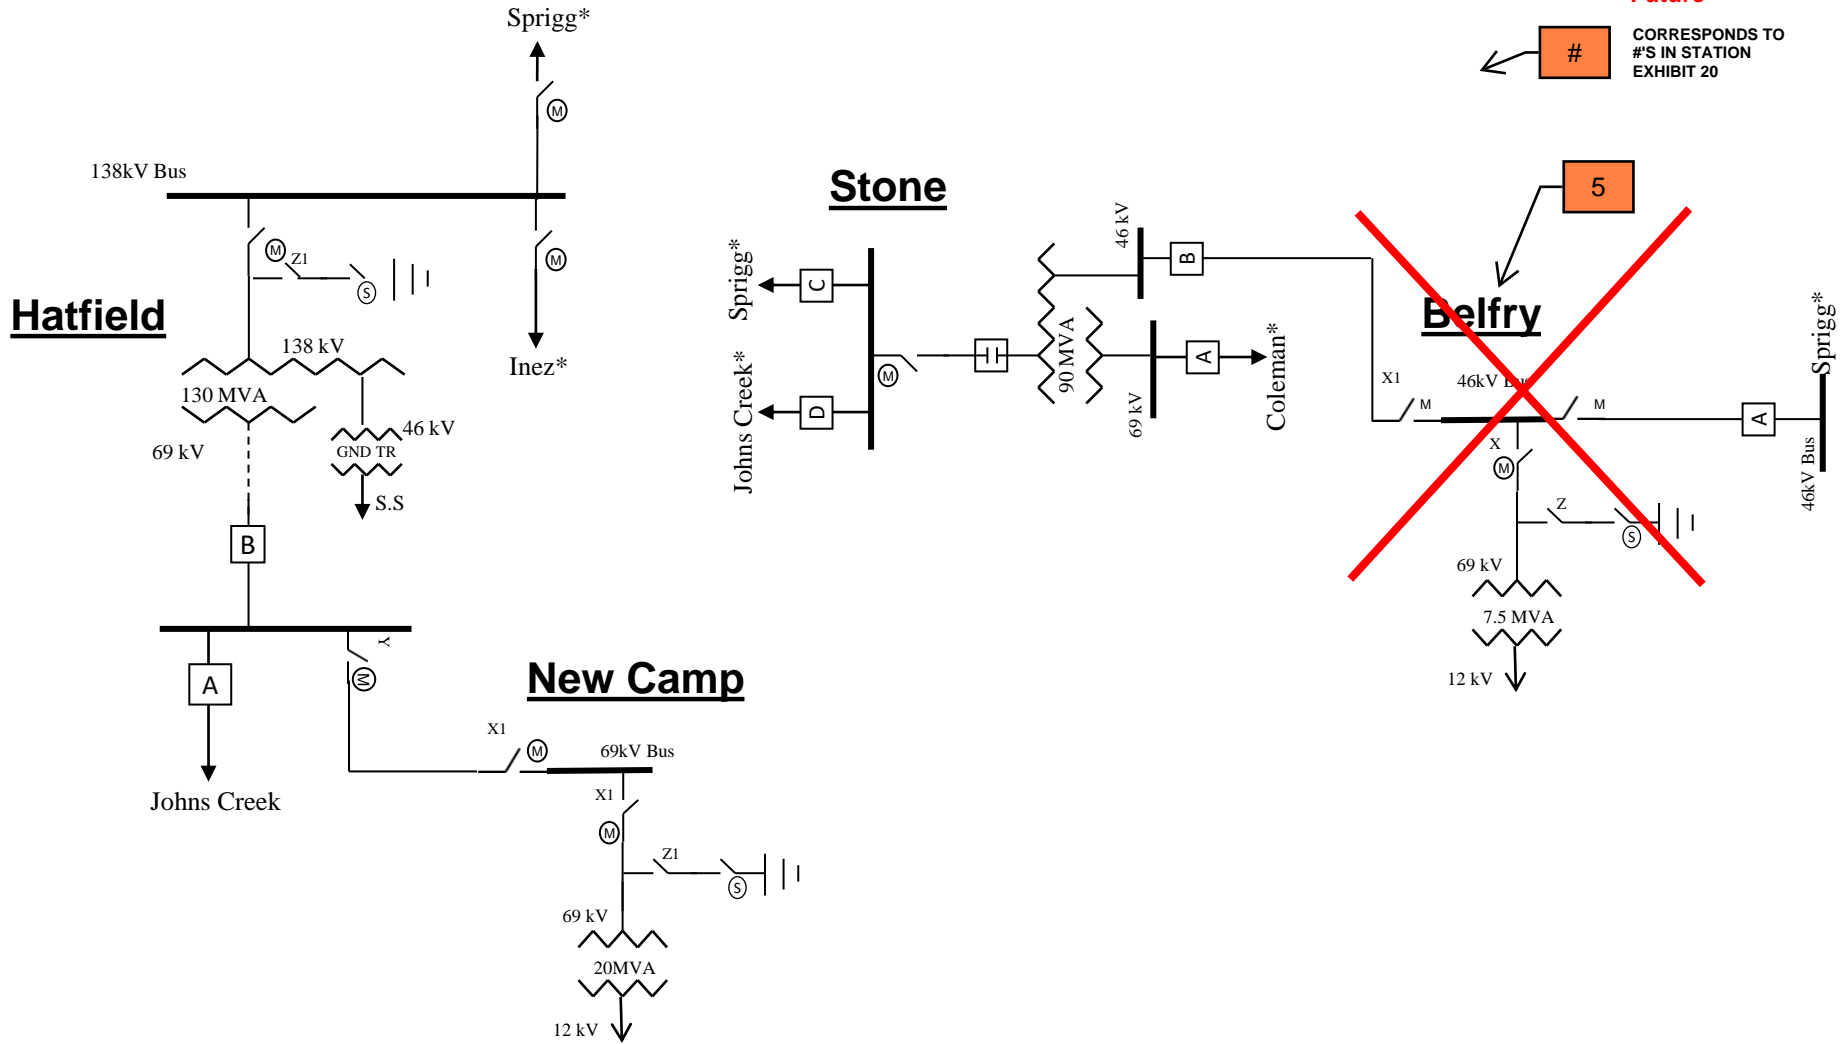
#

CORRESPONDS TO #'S IN STATION EXHIBIT 20

Sprigg*

M

138kV Bus

M

Z1

S

M

Hatfield

138 kV

Inez*

130 MVA

69 kV

46 kV

GND TR

S.S

B

Y

M

A

New Camp

Johns Creek

X1

M

69kV Bus

X1

M

Z1

S

69 kV

20MVA

12 kV

Stone

Sprigg*

C

Johns Creek*

D

M

46 kV

B

90 MVA

69 kV

A

Coleman*

5

Belfry

X1

M

46kV Bus

M

A

Sprigg*

46kV Bus

X

M

Z

S

69 kV

7.5 MVA

12 kV